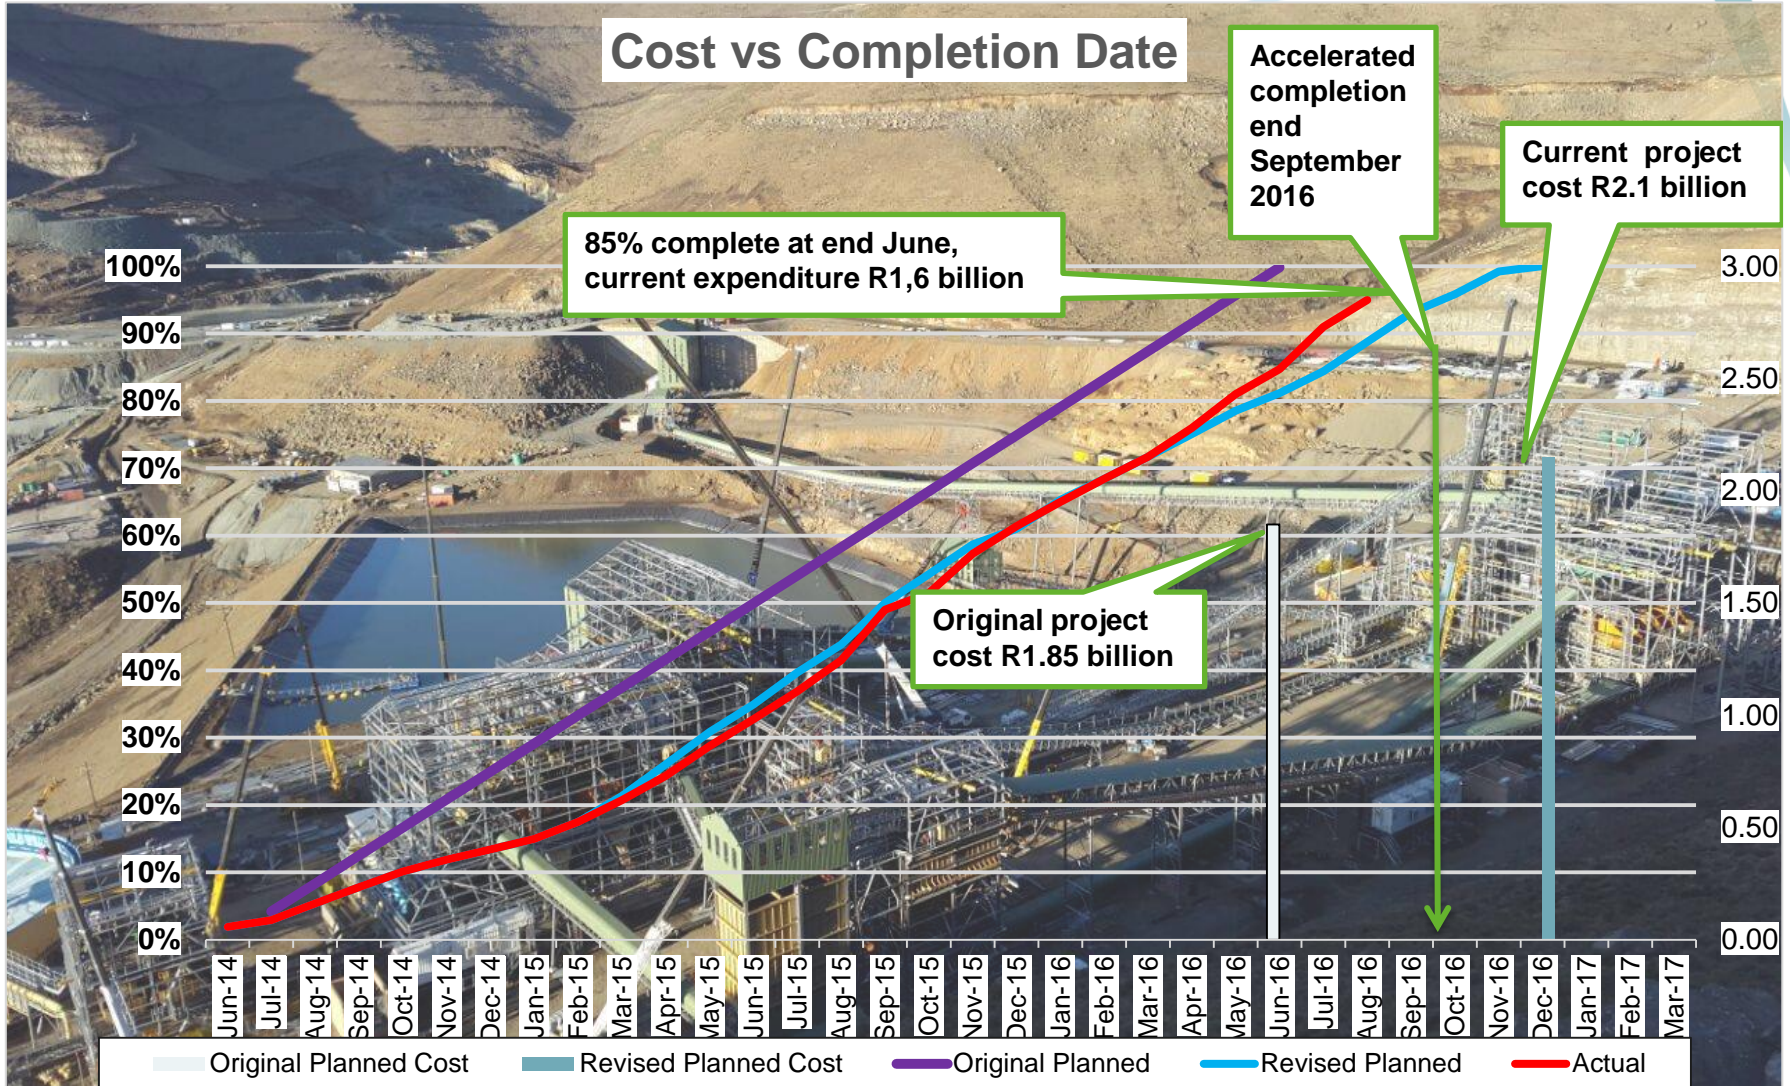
Cost vs Completion Date

Accelerated completion end September 2016

Current project cost R2.1 billion

85% complete at end June, current expenditure R1,6 billion

Original project cost R1.85 billion

100%
90%
80%
70%
60%
50%
40%
30%
20%
10%
0%

3.00
2.50
2.00
1.50
1.00
0.50
0.00

Jun-14 Jul-14 Aug-14 Sep-14 Oct-14 Nov-14 Dec-14 Jan-15 Feb-15 Mar-15 Apr-15 May-15 Jun-15 Jul-15 Aug-15 Sep-15 Oct-15 Nov-15 Dec-15 Jan-16 Feb-16 Mar-16 Apr-16 May-16 Jun-16 Jul-16 Aug-16 Sep-16 Oct-16 Nov-16 Dec-16 Jan-17 Feb-17 Mar-17

Original Planned Cost Revised Planned Cost Original Planned Revised Planned Actual